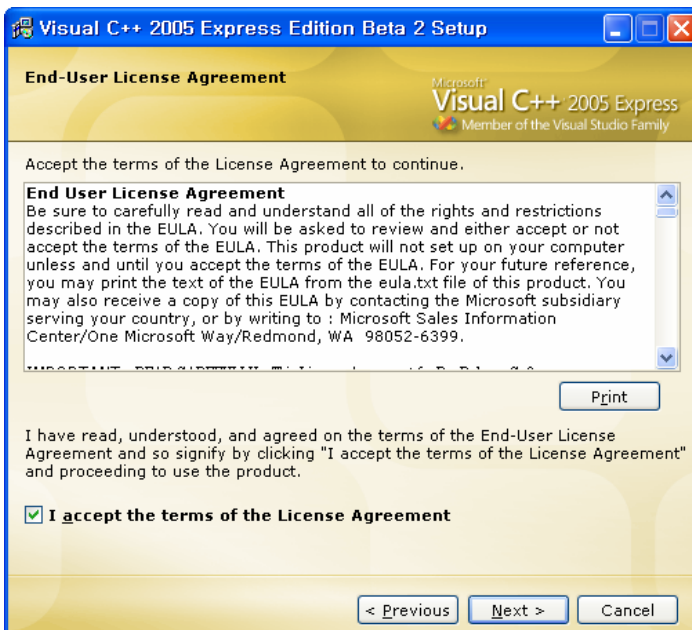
Visual C++ 2005 Express Edition Beta 2 Setup

End-User License Agreement

Microsoft
Visual C++ 2005 Express
Member of the Visual Studio Family

Accept the terms of the License Agreement to continue.

End User License Agreement
Be sure to carefully read and understand all of the rights and restrictions described in the EULA. You will be asked to review and either accept or not accept the terms of the EULA. This product will not set up on your computer unless and until you accept the terms of the EULA. For your future reference, you may print the text of the EULA from the eula.txt file of this product. You may also receive a copy of this EULA by contacting the Microsoft subsidiary serving your country, or by writing to : Microsoft Sales Information Center/One Microsoft Way/Redmond, WA 98052-6399.

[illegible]

Print

I have read, understood, and agreed on the terms of the End-User License Agreement and so signify by clicking "I accept the terms of the License Agreement" and proceeding to use the product.

I accept the terms of the License Agreement

< Previous

Next >

Cancel